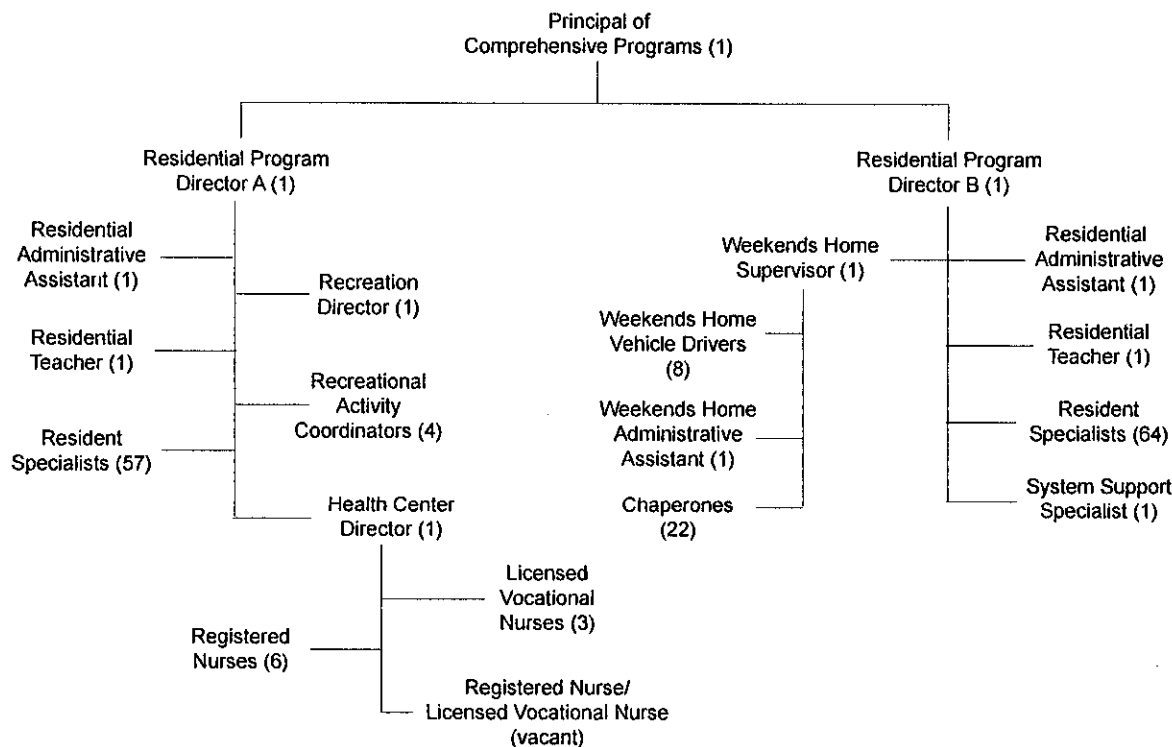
Principal of Comprehensive Programs (1)

Residential Program Director A (1)

Residential Administrative Assistant (1)

Recreation Director (1)

Residential Teacher (1)

Recreational Activity Coordinators (4)

Resident Specialists (57)

Health Center Director (1)

Licensed Vocational Nurses (3)

Registered Nurses (6)

Registered Nurse/ Licensed Vocational Nurse (vacant)

Residential Program Director B (1)

Weekends Home Supervisor (1)

Residential Administrative Assistant (1)

Weekends Home Vehicle Drivers (8)

Residential Teacher (1)

Weekends Home Administrative Assistant (1)

Resident Specialists (64)

Chaperones (22)

System Support Specialist (1)